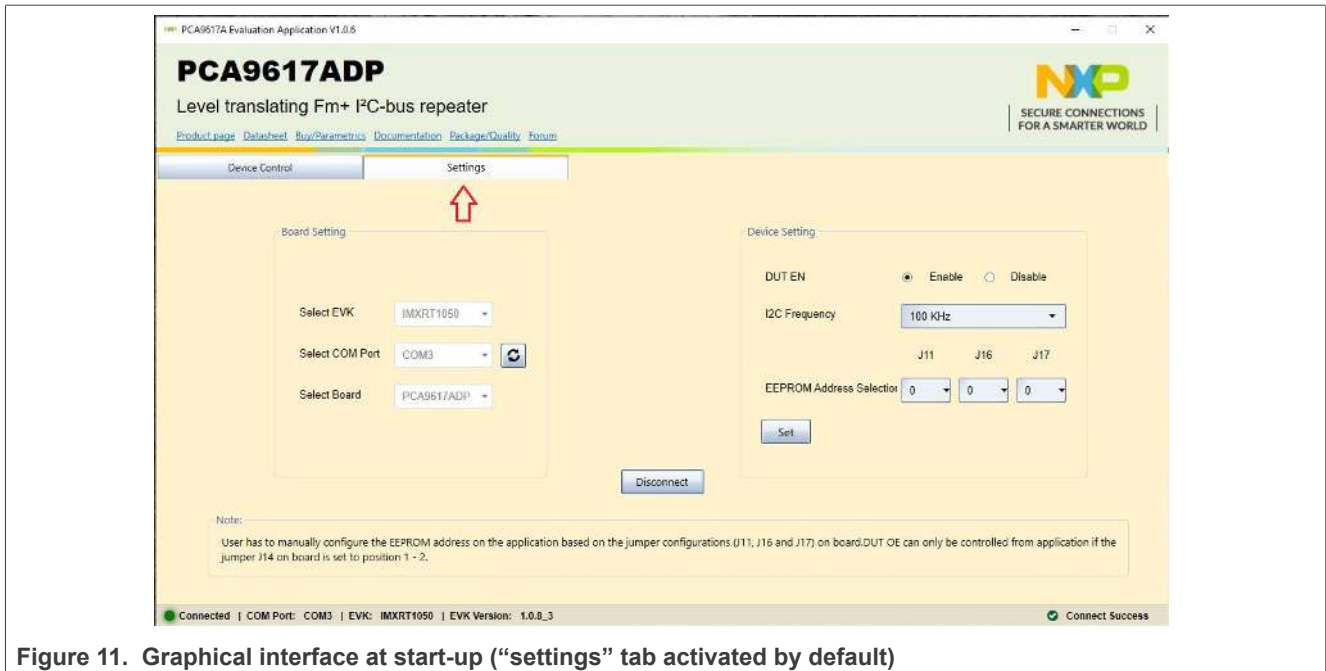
PCA9617A Evaluation Application V1.0.6

PCA9617ADP

Level translating Fm+ I²C-bus repeater

Product page Datasheet Buy/Parametrics Documentation Package/Quality Forum

NXP
SECURE CONNECTIONS FOR A SMARTER WORLD

Device Control | Settings

Board Setting

Select EVK IMXRT1050

Select COM Port COM3

Select Board PCA9617ADP

Device Setting

DUT EN Enable Disable

I2C Frequency 100 KHz

J11 J16 J17

EEPROM Address Selectior 0 0 0

Set

Disconnect

Note:

User has to manually configure the EEPROM address on the application based on the jumper configurations (J11, J16 and J17) on board.DUT OE can only be controlled from application if the jumper J14 on board is set to position 1 - 2.

Connected | COM Port: COM3 | EVK: IMXRT1050 | EVK Version: 1.0.8_3

Connect Success

Figure 11. Graphical interface at start-up ("settings" tab activated by default)